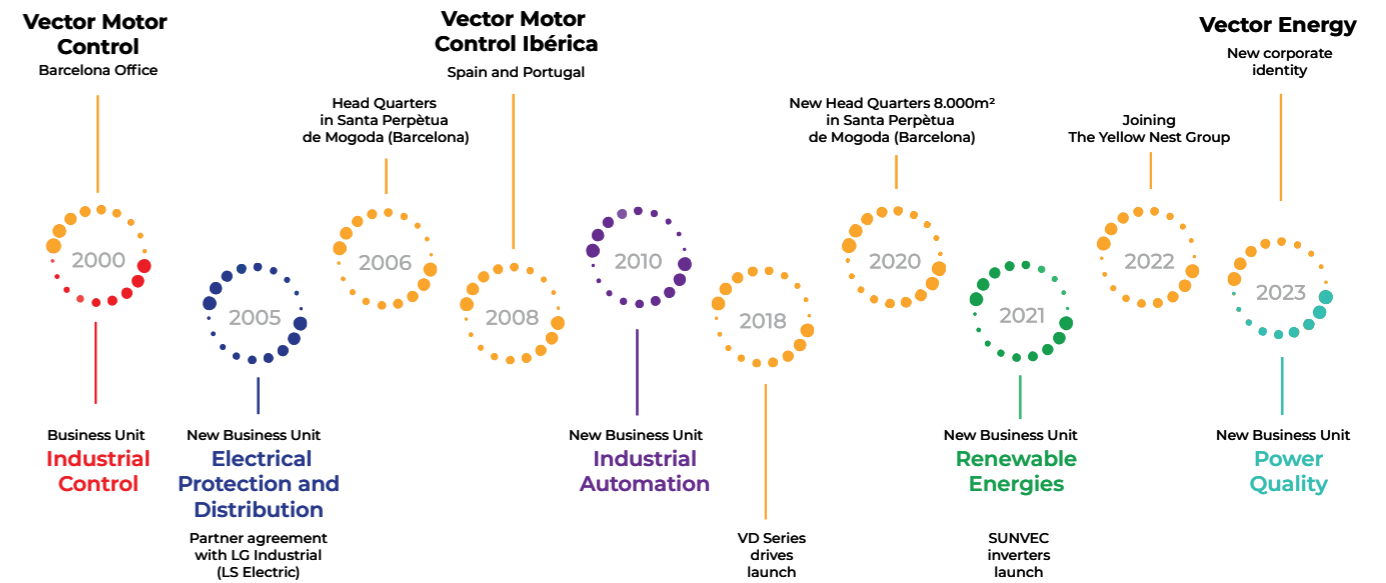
Vector Motor Control
Barcelona Office

Head Quarters in Santa Perpètua de Mogoda (Barcelona)

Vector Motor Control Ibérica
Spain and Portugal

New Head Quarters 8.000m² in Santa Perpètua de Mogoda (Barcelona)

Joining The Yellow Nest Group

Vector Energy
New corporate identity

2000

2005

2006

2008

2010

2018

2020

2021

2022

2023

Business Unit
Industrial Control

New Business Unit
Electrical Protection and Distribution

Partner agreement with LG Industrial (LS Electric)

New Business Unit
Industrial Automation

VD Series drives launch

New Business Unit
Renewable Energies

SUNVEC inverters launch

New Business Unit
Power Quality